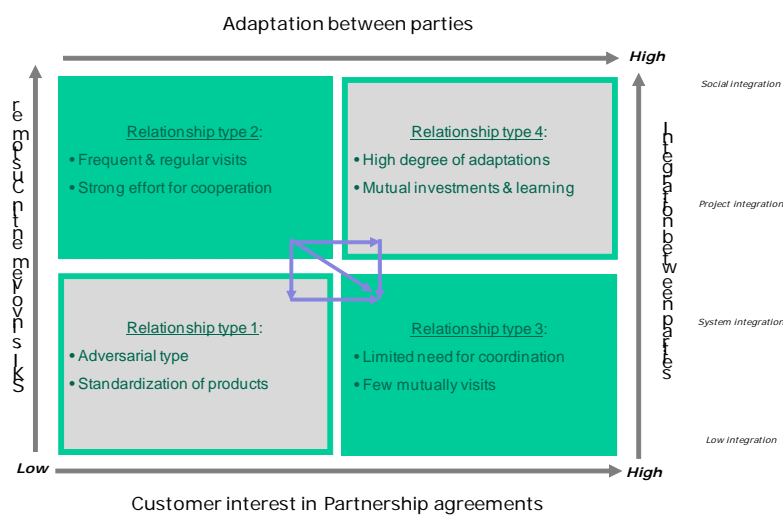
Adaptation between parties

High

Social integration

Project integration

System integration

Low integration

Supplier involvement measures

Integration between parties

Relationship type 2:
• Frequent & regular visits
• Strong effort for cooperation

Relationship type 4:
• High degree of adaptations
• Mutual investments & learning

Relationship type 1:
• Adversarial type
• Standardization of products

Relationship type 3:
• Limited need for coordination
• Few mutually visits

Low

High

Customer interest in Partnership agreements